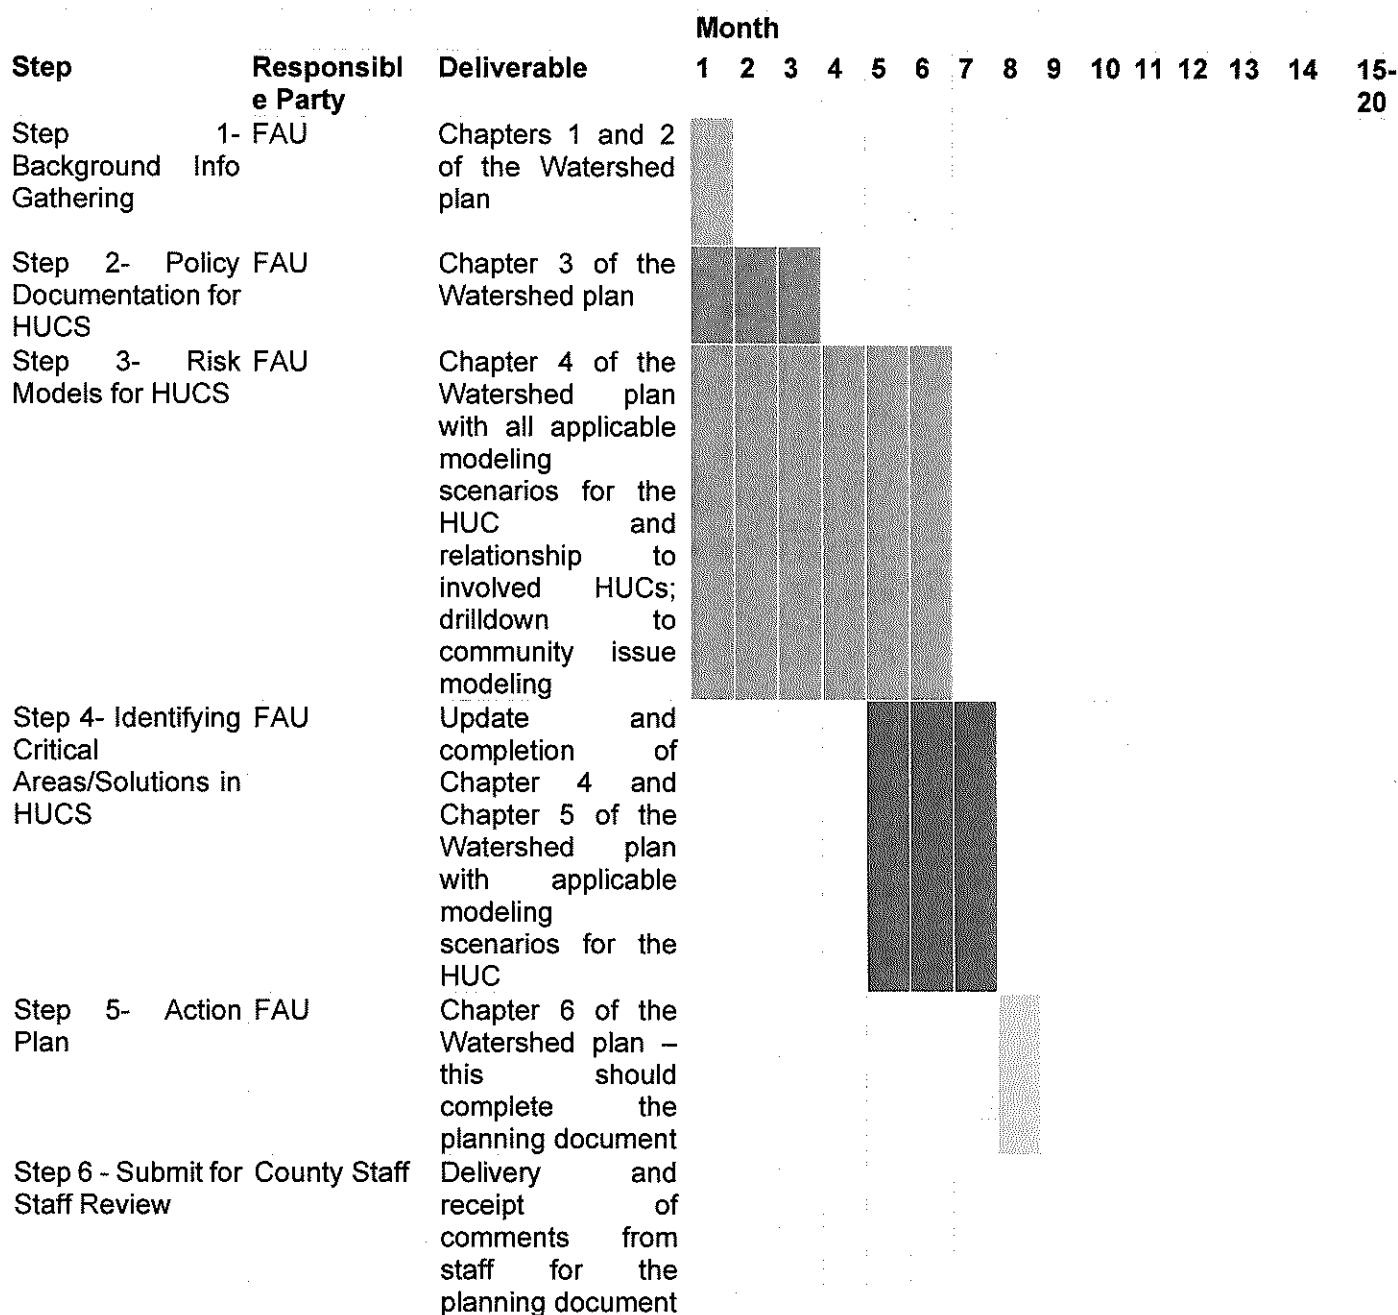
| Step | Responsible Party | Deliverable | Month 1 | 2 | 3 | 4 | 5 | 6 | 7 | 8 | 9 | 10 | 11 | 12 | 13 | 14 | 15-20 |
|---|---|---|---|---|---|---|---|---|---|---|---|---|---|---|---|---|---|
| Step 1- Background Info Gathering | FAU | Chapters 1 and 2 of the Watershed plan | | | | | | | | | | | | | | | |
| Step 2- Policy Documentation for HUCS | FAU | Chapter 3 of the Watershed plan | | | | | | | | | | | | | | | |
| Step 3- Risk Models for HUCS | FAU | Chapter 4 of the Watershed plan with all applicable modeling scenarios for the HUC and relationship to involved HUCs; drilldown to community issue modeling | | | | | | | | | | | | | | | |
| Step 4- Identifying Critical Areas/Solutions in HUCS | FAU | Update and completion of Chapter 4 and Chapter 5 of the Watershed plan with applicable modeling scenarios for the HUC | | | | | | | | | | | | | | | |
| Step 5- Action Plan | FAU | Chapter 6 of the Watershed plan – this should complete the planning document | | | | | | | | | | | | | | | |
| Step 6 - Submit for Staff Review | County Staff | Delivery and receipt of comments from staff for the planning document | | | | | | | | | | | | | | | |